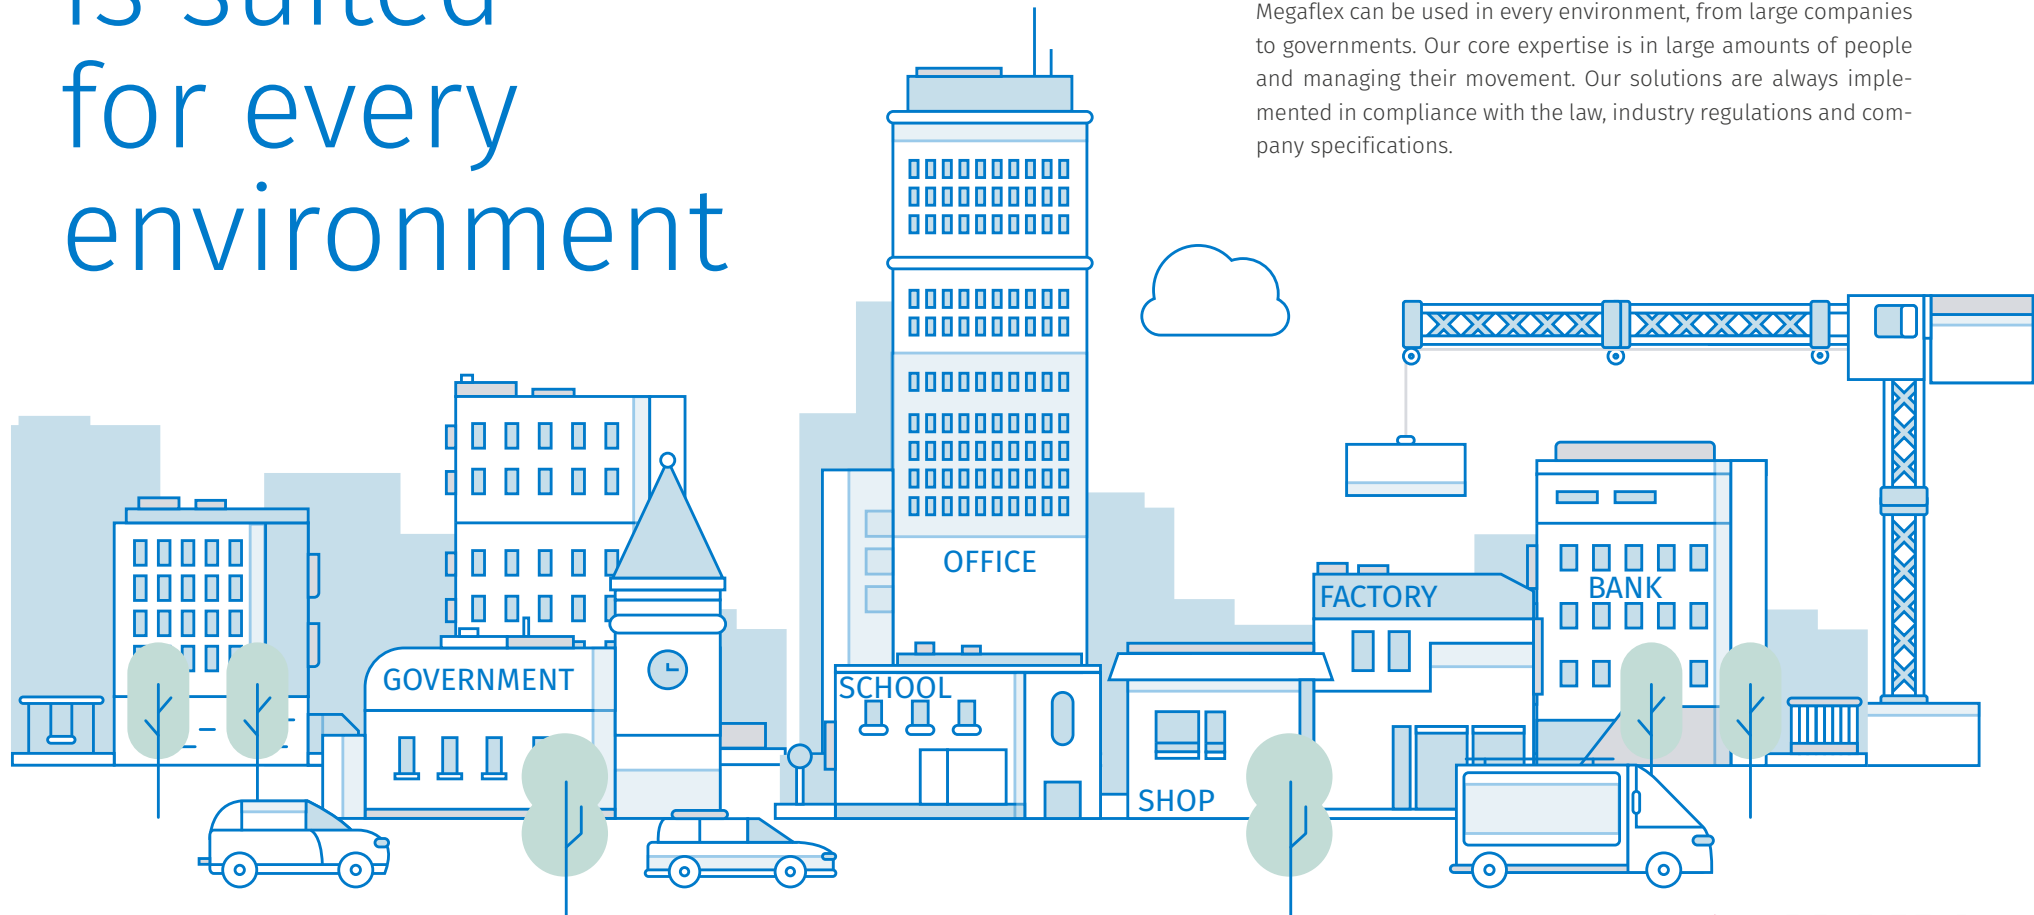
is suited for every environment

Megaflex can be used in every environment, from large companies to governments. Our core expertise is in large amounts of people and managing their movement. Our solutions are always implemented in compliance with the law, industry regulations and company specifications.

OFFICE

FACTORY

BANK

GOVERNMENT

SCHOOL

SHOP